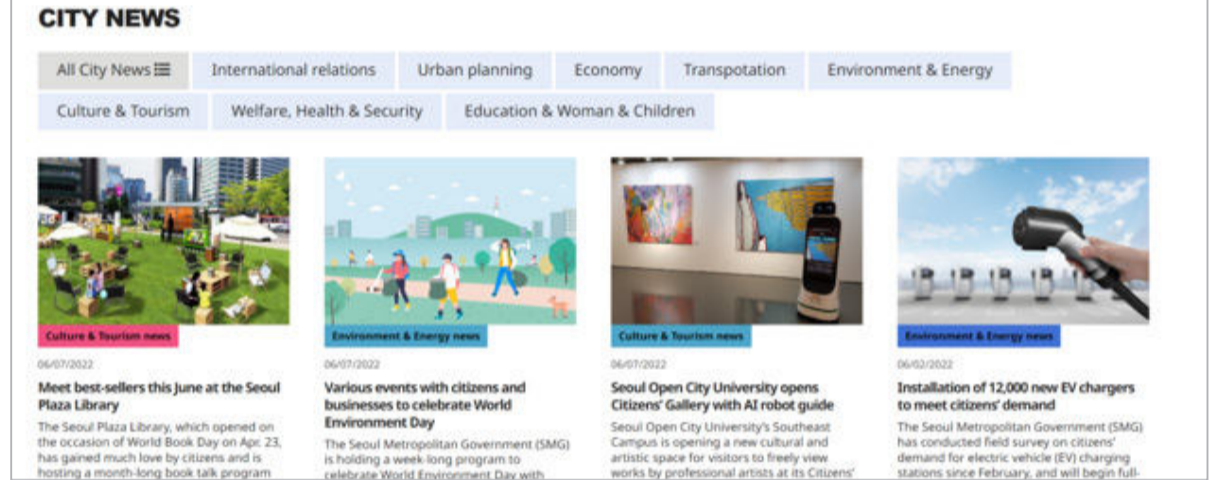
CITY NEWS

All City News

International relations

Urban planning

Economy

Transpotation

Environment & Energy

Culture & Tourism

Welfare, Health & Security

Education & Woman & Children

Culture & Tourism news

06/07/2022

Meet best-sellers this June at the Seoul Plaza Library

The Seoul Plaza Library, which opened on the occasion of World Book Day on Apr. 23, has gained much love by citizens and is hosting a month-long book talk program

Environment & Energy news

06/07/2022

Various events with citizens and businesses to celebrate World Environment Day

The Seoul Metropolitan Government (SMG) is holding a week-long program to celebrate World Environment Day with

Culture & Tourism news

06/07/2022

Seoul Open City University opens Citizens' Gallery with AI robot guide

Seoul Open City University's Southeast Campus is opening a new cultural and artistic space for visitors to freely view works by professional artists at its Citizens'

Environment & Energy news

06/02/2022

Installation of 12,000 new EV chargers to meet citizens' demand

The Seoul Metropolitan Government (SMG) has conducted field survey on citizens' demand for electric vehicle (EV) charging stations since February, and will begin full-